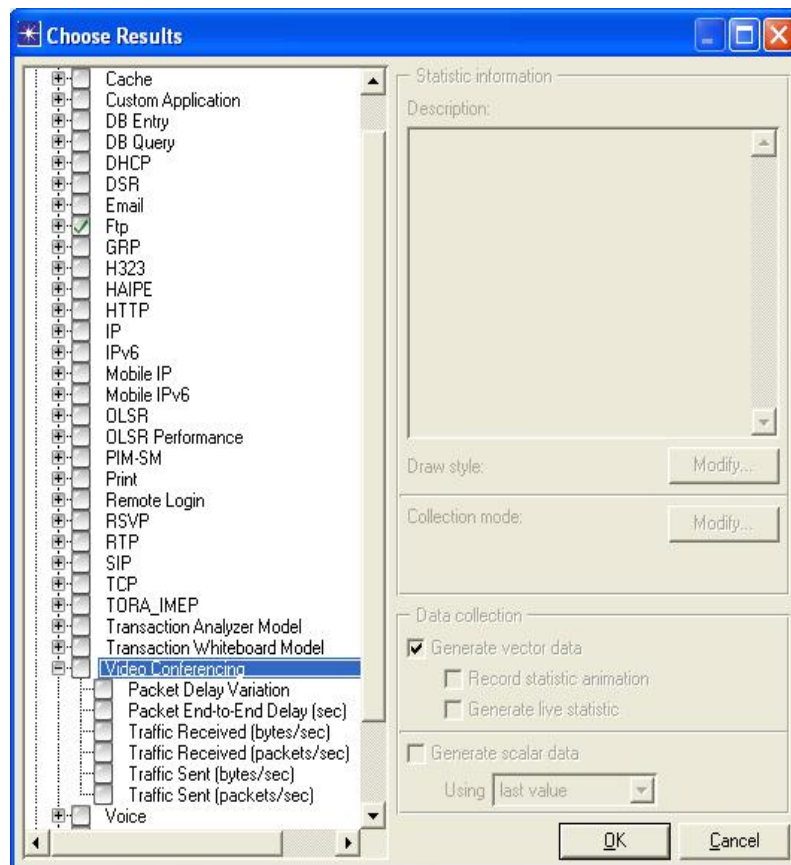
Choose Results

Cache
Custom Application
DB Entry
DB Query
DHCP
DSR
Email
Ftp
GRP
H323
HAIPE
HTTP
IP
IPv6
Mobile IP
Mobile IPv6
OLSR
OLSR Performance
PIM-SM
Print
Remote Login
RSVP
RTP
SIP
TCP
TORA_IMEP
Transaction Analyzer Model
Transaction Whiteboard Model
Video Conferencing
Packet Delay Variation
Packet End-to-End Delay (sec)
Traffic Received (bytes/sec)
Traffic Received (packets/sec)
Traffic Sent (bytes/sec)
Traffic Sent (packets/sec)
Voice

Statistic information
Description:

Draw style:
Modify...

Collection mode:
Modify...

Data collection
Generate vector data
Record statistic animation
Generate live statistic
Generate scalar data
Using last value

OK
Cancel